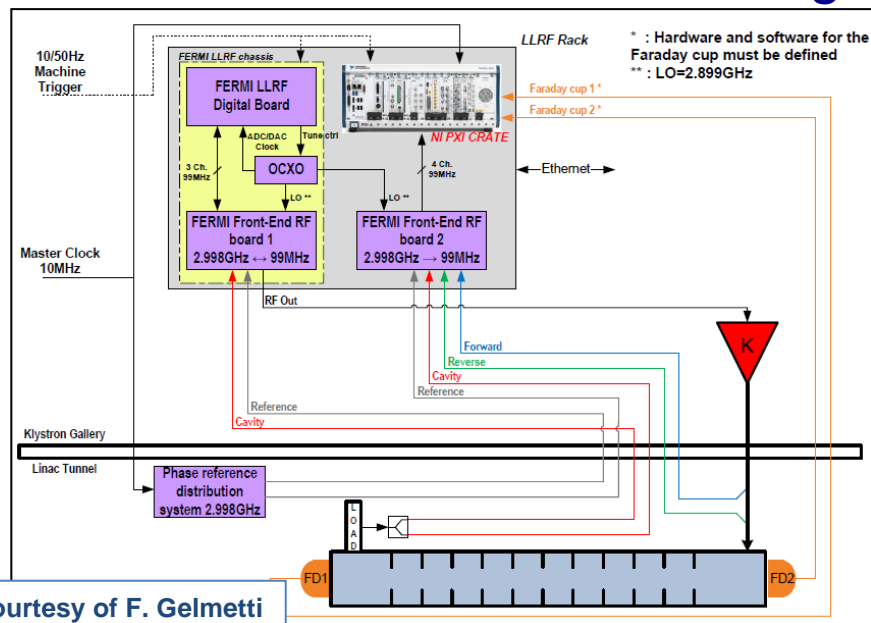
* : Hardware and software for the Faraday cup must be defined
** : LO=2.899GHz

LLRF Rack

10/50Hz Machine Trigger

FERMI LLRF chassis

FERMI LLRF Digital Board

ADC/DAC Clock

Tune ctrl

NI PXI CRATE

Faraday cup 1 *

Faraday cup 2 *

3 Ch. 99MHz

OCXO

4 Ch. 99MHz

Ethernet

LO **

LO **

FERMI Front-End RF board 1 2.998GHz ↔ 99MHz

FERMI Front-End RF board 2 2.998GHz → 99MHz

Master Clock 10MHz

RF Out

K

Forward

Reverse

Cavity

Reference

Reference

Cavity

Klystron Gallery

Linac Tunnel

Phase reference distribution system 2.998GHz

LOAD

FD1

FD2

ourtesy of F. Gelmetti